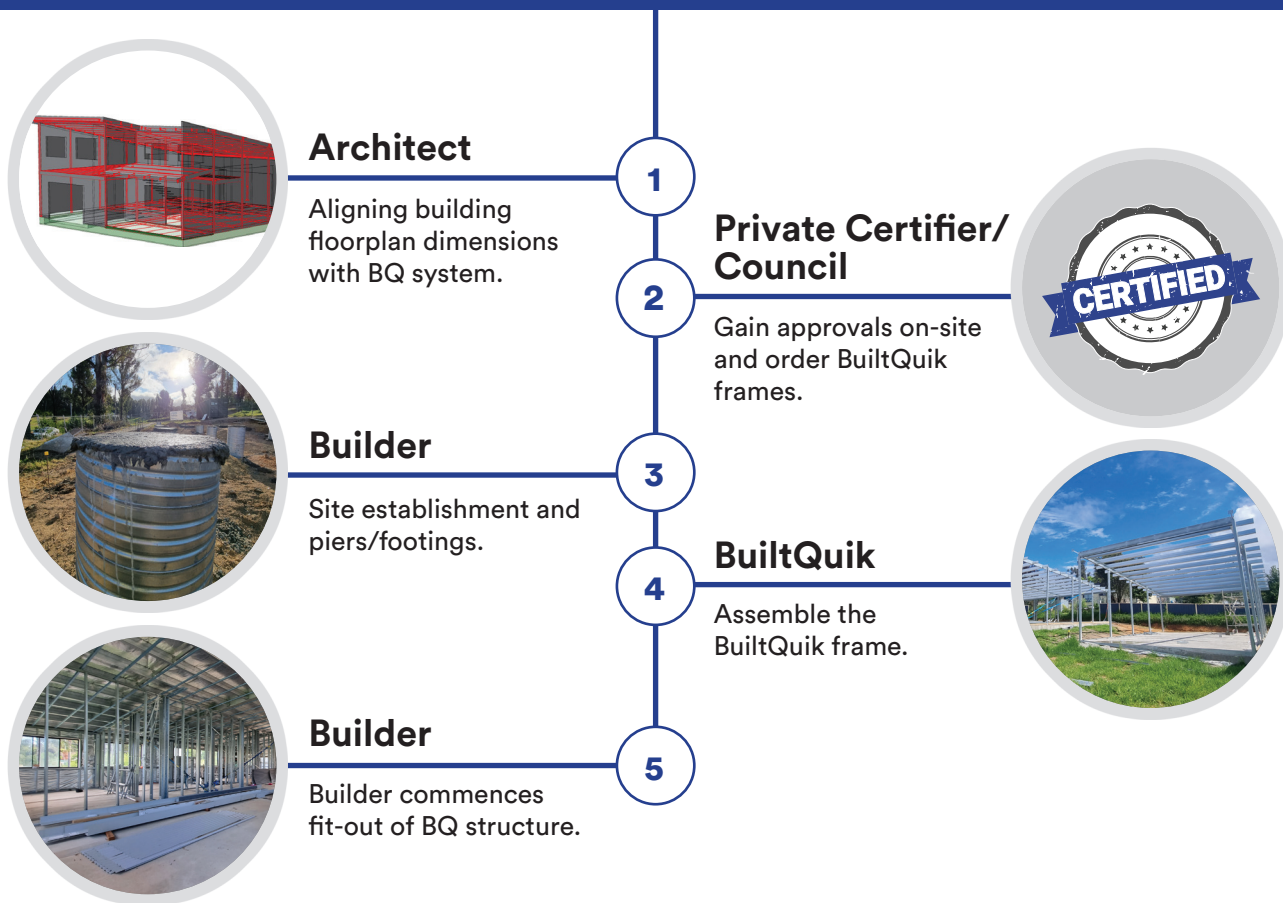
Architect

1

Aligning building floorplan dimensions with BQ system.

Private Certifier/ Council

2

Gain approvals on-site and order BuiltQuik frames.

CERTIFIED

Builder

3

Site establishment and piers/footings.

BuiltQuik

4

Assemble the BuiltQuik frame.

Builder

5

Builder commences fit-out of BQ structure.